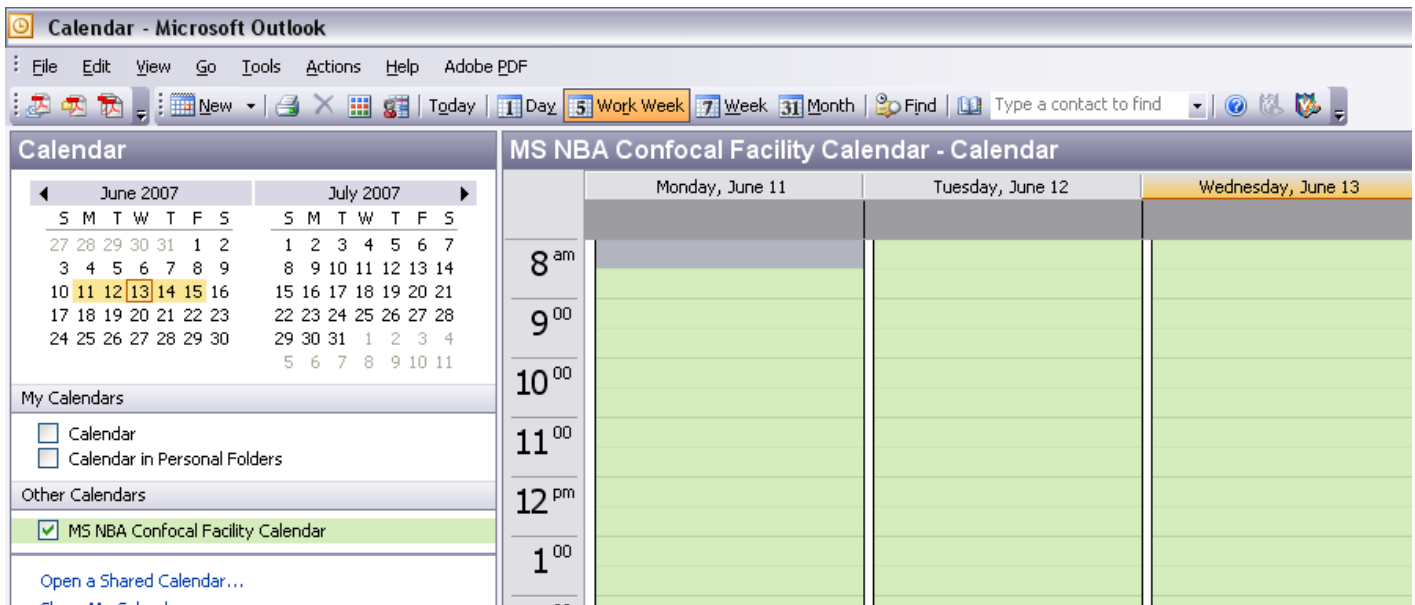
Calendar - Microsoft Outlook

File Edit View Go Tools Actions Help Adobe PDF

New Today 1 Day 5 Work Week 7 Week 31 Month Find Type a contact to find

Calendar

| June 2007 | | | | | | |
|---|---|---|---|---|---|---|
| S | M | T | W | T | F | S |
| 27 | 28 | 29 | 30 | 31 | 1 | 2 |
| 3 | 4 | 5 | 6 | 7 | 8 | 9 |
| 10 | 11 | 12 | 13 | 14 | 15 | 16 |
| 17 | 18 | 19 | 20 | 21 | 22 | 23 |
| 24 | 25 | 26 | 27 | 28 | 29 | 30 |

| July 2007 | | | | | | |
|---|---|---|---|---|---|---|
| S | M | T | W | T | F | S |
| 1 | 2 | 3 | 4 | 5 | 6 | 7 |
| 8 | 9 | 10 | 11 | 12 | 13 | 14 |
| 15 | 16 | 17 | 18 | 19 | 20 | 21 |
| 22 | 23 | 24 | 25 | 26 | 27 | 28 |
| 29 | 30 | 31 | 1 | 2 | 3 | 4 |
| 5 | 6 | 7 | 8 | 9 | 10 | 11 |

My Calendars

Calendar
Calendar in Personal Folders

Other Calendars

MS NBA Confocal Facility Calendar

Open a Shared Calendar...

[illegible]

MS NBA Confocal Facility Calendar - Calendar

Monday, June 11
Tuesday, June 12
Wednesday, June 13

$8^{am}$
$9^{00}$
$10^{00}$
$11^{00}$
$12^{pm}$
$1^{00}$